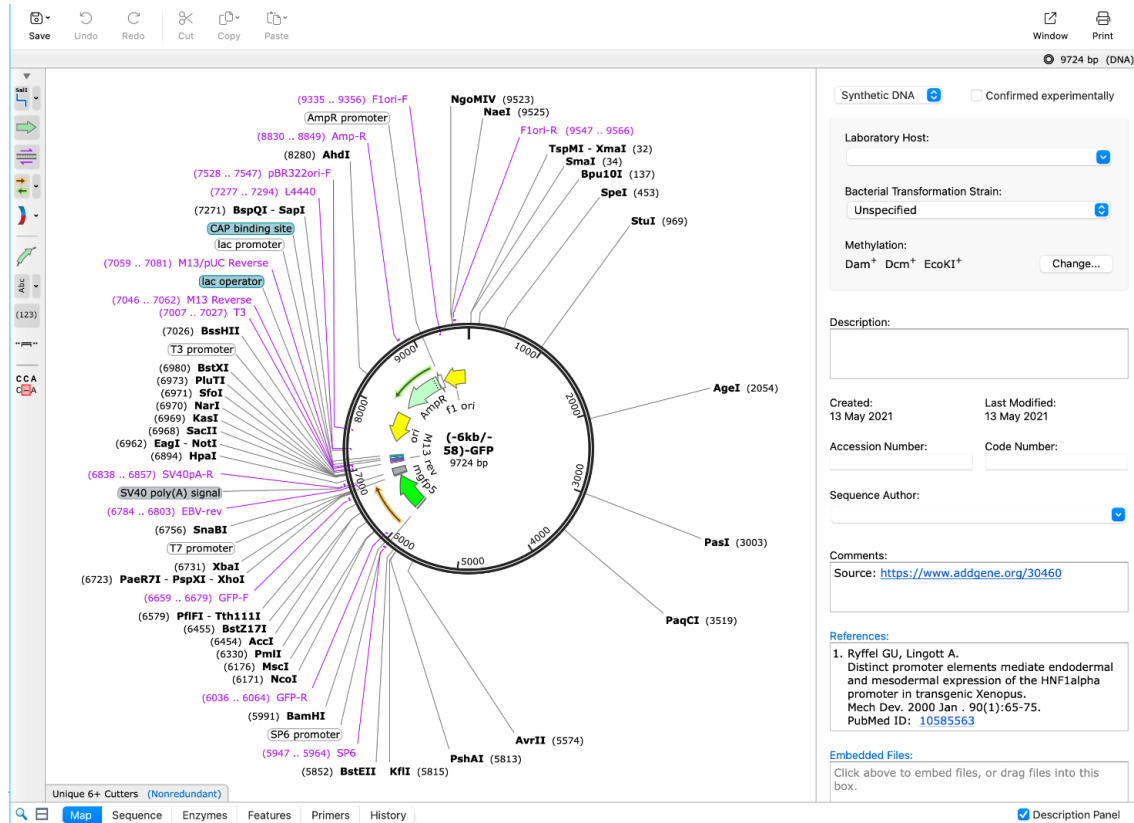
Save Undo Redo Cut Copy Paste

Window Print

9724 bp (DNA)

SalI

Abc

(123)

CCA
CGA

(9335 .. 9356) F1ori-F
AmpR promoter
(8830 .. 8849) Amp-R
(8280) AhdI
(7528 .. 7547) pBR322ori-F
(7277 .. 7294) L4440
(7271) BspQI - SapI
CAP binding site
lac promoter
(7059 .. 7081) M13/pUC Reverse
lac operator
(7046 .. 7062) M13 Reverse
(7007 .. 7027) T3
(7026) BssHII
T3 promoter
(6980) BstXI
(6973) PluTI
(6971) SfoI
(6970) NarI
(6969) KasI
(6968) SacII
(6962) EagI - NotI
(6894) HpaI
(6838 .. 6857) SV40pA-R
SV40 poly(A) signal
(6784 .. 6803) EBV-rev
(6756) SnaBI
T7 promoter
(6731) XbaI
(6723) PaeR7I - PspXI - XhoI
(6659 .. 6679) GFP-F
(6579) PflFI - Tth111I
(6455) BstZ17I
(6454) AccI
(6330) PmlI
(6176) MscI
(6171) NcoI
(6036 .. 6064) GFP-R
(5991) BamHI
SP6 promoter
(5947 .. 5964) SP6
(5852) BstEII
KflI (5815)
PshAI (5813)
AvrII (5574)
PaqCI (3519)
PasI (3003)
AgeI (2054)
StuI (969)
SpeI (453)
Bpu10I (137)
SmaI (34)
TspMI - XmaI (32)
F1ori-R (9547 .. 9566)
NaeI (9525)
NgoMIV (9523)

1000
2000
3000
4000
5000
6000
7000
8000
9000
AmpR
f1 ori
ori
M13 rev
mgfp5
(-6kb/-58)-GFP
9724 bp

Unique 6+ Cutters (Nonredundant)

Map Sequence Enzymes Features Primers History

Synthetic DNA
Confirmed experimentally
Laboratory Host:
Bacterial Transformation Strain:
Unspecified
Methylation:
Dam$^+$ Dcm$^+$ EcoKI$^+$
Change...
Description:
Created:
13 May 2021
Last Modified:
13 May 2021
Accession Number:
Code Number:
Sequence Author:
Comments:
Source: https://www.addgene.org/30460
References:
1. Ryffel GU, Lingott A.
Distinct promoter elements mediate endodermal and mesodermal expression of the HNF1alpha promoter in transgenic Xenopus.
Mech Dev. 2000 Jan . 90(1):65-75.
PubMed ID: 10585563
Embedded Files:
Click above to embed files, or drag files into this box.
Description Panel